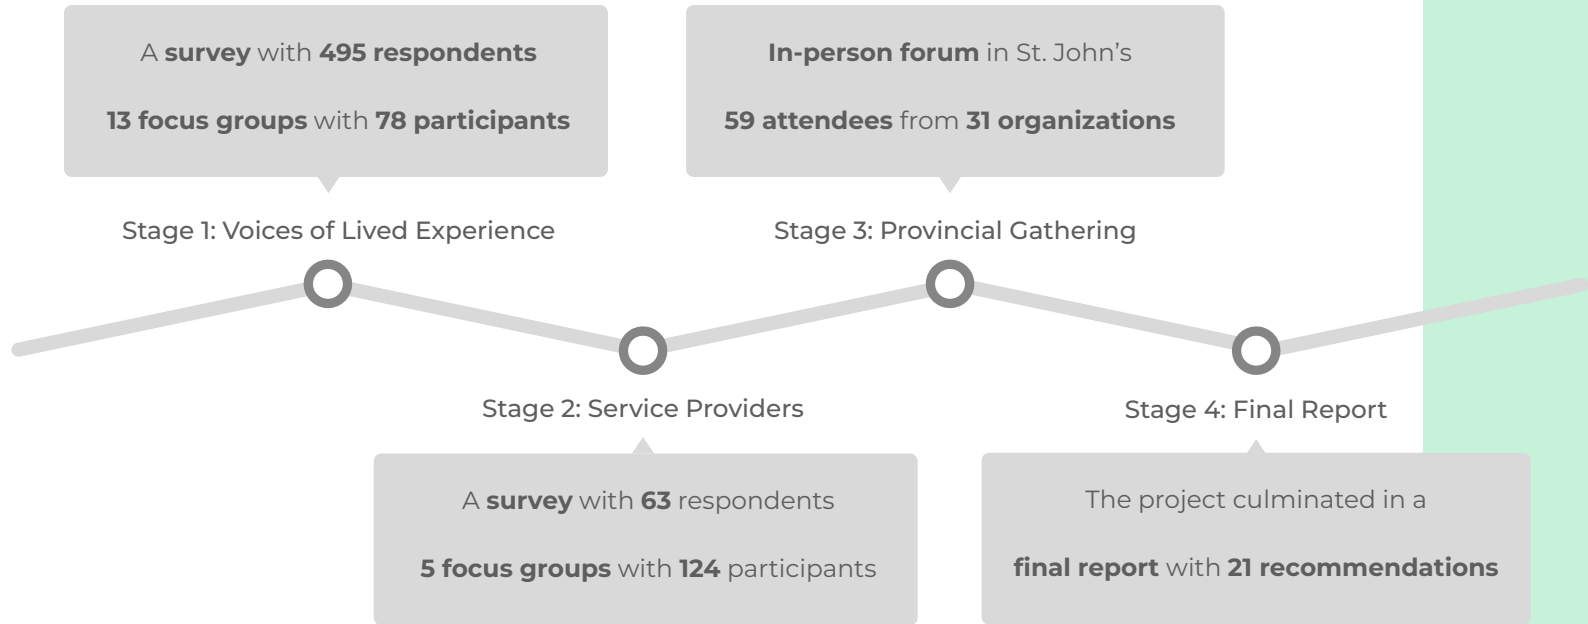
A survey with 495 respondents

13 focus groups with 78 participants

Stage 1: Voices of Lived Experience

In-person forum in St. John's

59 attendees from 31 organizations

Stage 3: Provincial Gathering

Stage 2: Service Providers

A survey with 63 respondents

5 focus groups with 124 participants

Stage 4: Final Report

The project culminated in a

final report with 21 recommendations